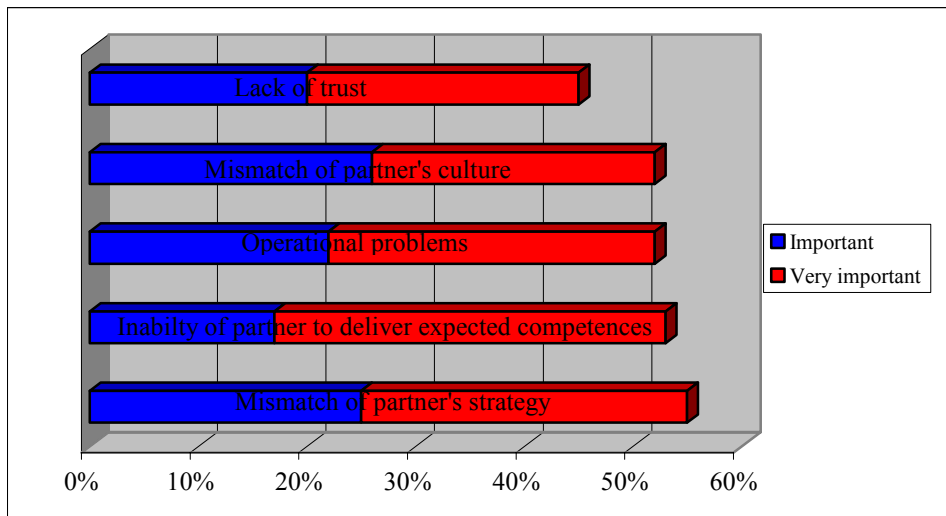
Lack of trust

Mismatch of partner's culture

Operational problems

Inabilty of partner to deliver expected competences

Mismatch of partner's strategy

0% 10% 20% 30% 40% 50% 60%

Important

Very important